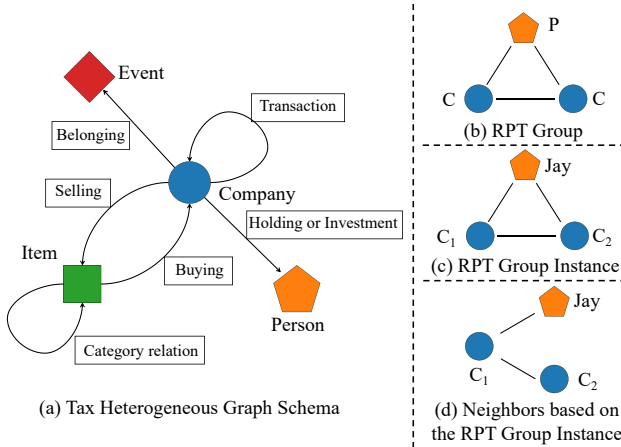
Event

Transaction

Belonging

Selling

Company

Holding or Investment

Item

Buying

Person

Category relation

(a) Tax Heterogeneous Graph Schema

P

C

C

(b) RPT Group

Jay

$C_1$

$C_2$

(c) RPT Group Instance

Jay

$C_1$

$C_2$

(d) Neighbors based on the RPT Group Instance